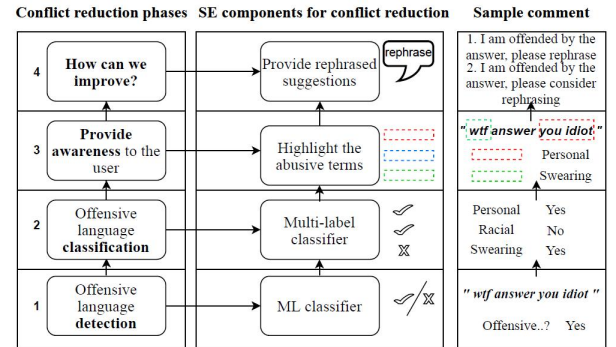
Conflict reduction phases | SE components for conflict reduction | Sample comment

4 How can we improve?

Provide rephrased suggestions

rephrase

1. I am offended by the answer, please rephrase
2. I am offended by the answer, please consider rephrasing

3 Provide awareness to the user

Highlight the abusive terms

" wtf answer you idiot "

Personal
Swearing

2 Offensive language classification

Multi-label classifier

Personal Yes
Racial No
Swearing Yes

1 Offensive language detection

ML classifier

" wtf answer you idiot "

Offensive..? Yes